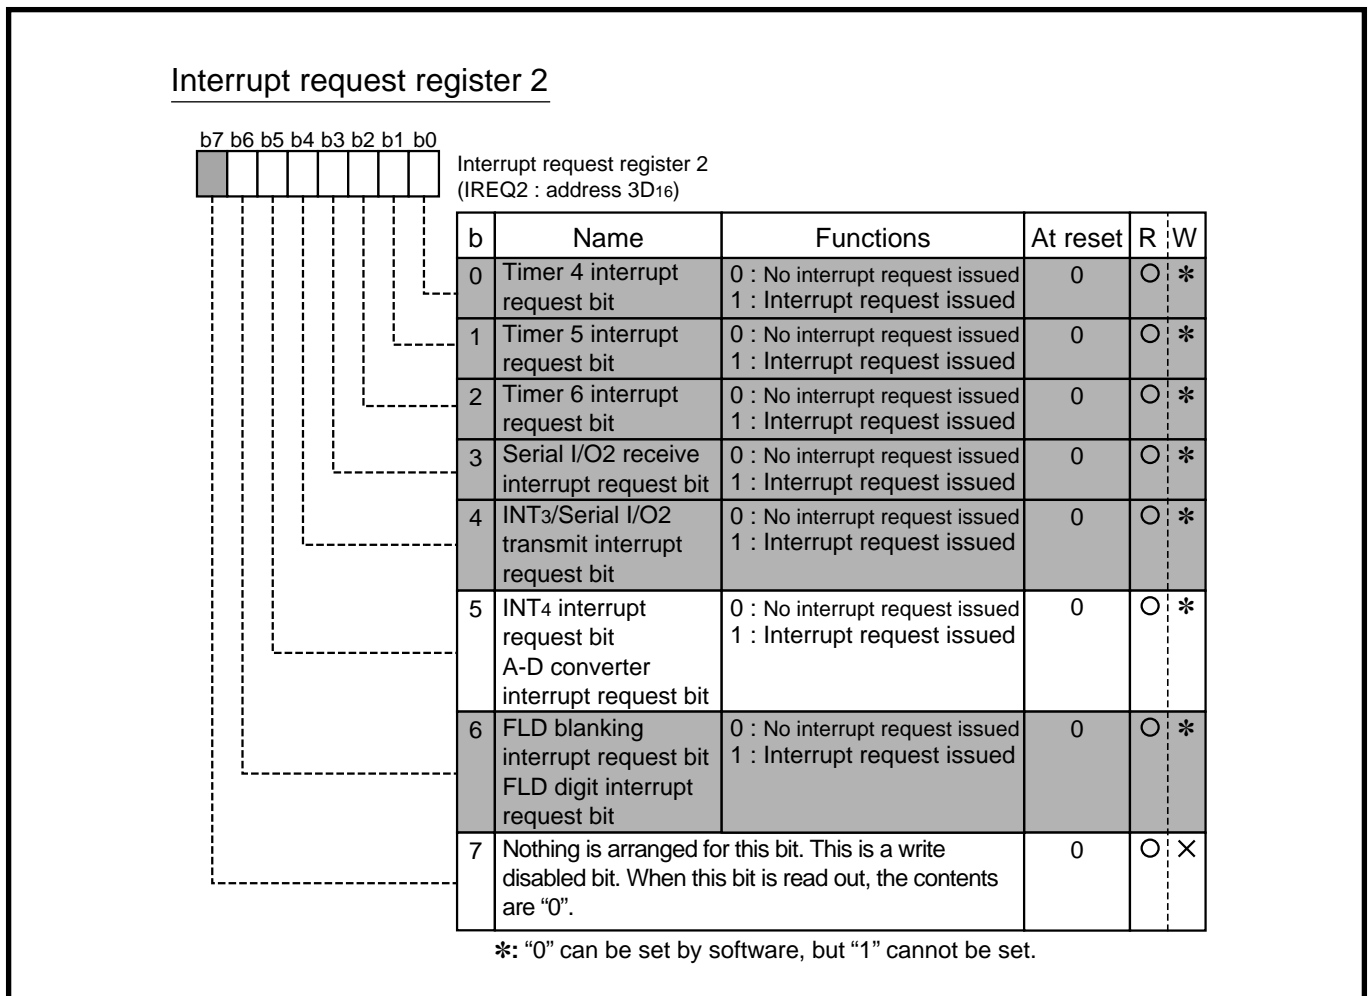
Interrupt request register 2

b7 b6 b5 b4 b3 b2 b1 b0

Interrupt request register 2
(IREQ2 : address $3D_{16}$)

| b | Name | Functions | At reset | R | W |
|---|---|---|---|---|---|
| 0 | Timer 4 interrupt request bit | 0 : No interrupt request issued<br>1 : Interrupt request issued | 0 | O | ✻ |
| 1 | Timer 5 interrupt request bit | 0 : No interrupt request issued<br>1 : Interrupt request issued | 0 | O | ✻ |
| 2 | Timer 6 interrupt request bit | 0 : No interrupt request issued<br>1 : Interrupt request issued | 0 | O | ✻ |
| 3 | Serial I/O2 receive interrupt request bit | 0 : No interrupt request issued<br>1 : Interrupt request issued | 0 | O | ✻ |
| 4 | $INT_3$/Serial I/O2 transmit interrupt request bit | 0 : No interrupt request issued<br>1 : Interrupt request issued | 0 | O | ✻ |
| 5 | $INT_4$ interrupt request bit<br>A-D converter interrupt request bit | 0 : No interrupt request issued<br>1 : Interrupt request issued | 0 | O | ✻ |
| 6 | FLD blanking interrupt request bit<br>FLD digit interrupt request bit | 0 : No interrupt request issued<br>1 : Interrupt request issued | 0 | O | ✻ |
| 7 | Nothing is arranged for this bit. This is a write disabled bit. When this bit is read out, the contents are “0”. | | 0 | O | × |

✻: “0” can be set by software, but “1” cannot be set.